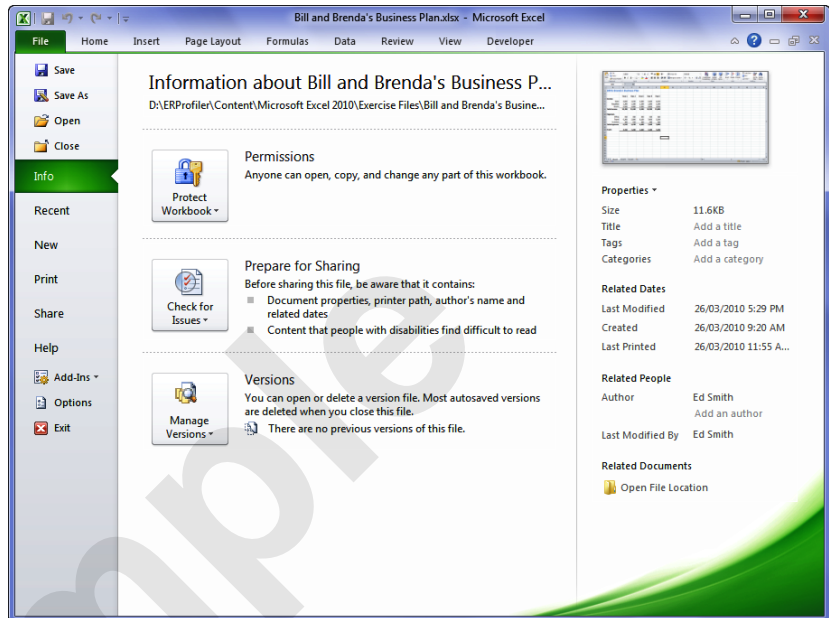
Bill and Brenda's Business Plan.xlsx - Microsoft Excel

File Home Insert Page Layout Formulas Data Review View Developer

Save
Save As
Open
Close
Info
Recent
New
Print
Share
Help
Add-Ins
Options
Exit

Information about Bill and Brenda's Business P...
D:\ERProfiler\Content\Microsoft Excel 2010\Exercise Files\Bill and Brenda's Busine...

Protect Workbook
Permissions
Anyone can open, copy, and change any part of this workbook.

Check for Issues
Prepare for Sharing
Before sharing this file, be aware that it contains:
Document properties, printer path, author's name and related dates
Content that people with disabilities find difficult to read

Manage Versions
Versions
You can open or delete a version file. Most autosaved versions are deleted when you close this file.
There are no previous versions of this file.

Properties
| Size | 11.6KB |
|---|---|
| Title | Add a title |
| Tags | Add a tag |
| Categories | Add a category |

Related Dates
| Last Modified | 26/03/2010 5:29 PM |
|---|---|
| Created | 26/03/2010 9:20 AM |
| Last Printed | 26/03/2010 11:55 A... |

Related People
| Author | Ed Smith |
|---|---|
| | Add an author |
| Last Modified By | Ed Smith |

Related Documents
Open File Location

ple